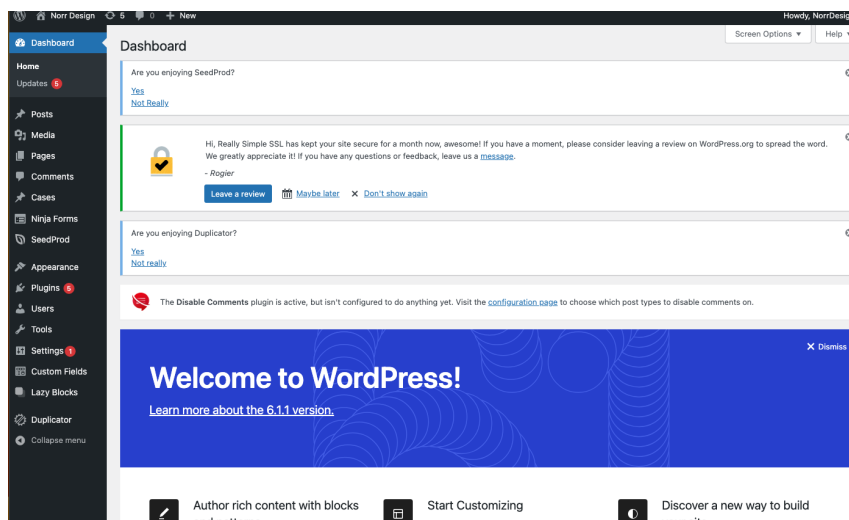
Norr Design 5 0 + New
Howdy, NorrDesig

Dashboard
Home
Updates 5
Posts
Media
Pages
Comments
Cases
Ninja Forms
SeedProd
Appearance
Plugins 5
Users
Tools
Settings 1
Custom Fields
Lazy Blocks
Duplicator
Collapse menu

Dashboard

Screen Options ▼
Help

Are you enjoying SeedProd?
Yes
Not Really

Hi, Really Simple SSL has kept your site secure for a month now, awesome! If you have a moment, please consider leaving a review on WordPress.org to spread the word. We greatly appreciate it! If you have any questions or feedback, leave us a message.
- Rogier
Leave a review
Maybe later
Don't show again

Are you enjoying Duplicator?
Yes
Not really

The Disable Comments plugin is active, but isn't configured to do anything yet. Visit the configuration page to choose which post types to disable comments on.

Dismiss
Welcome to WordPress!
Learn more about the 6.1.1 version.

Author rich content with blocks
Start Customizing
Discover a new way to build